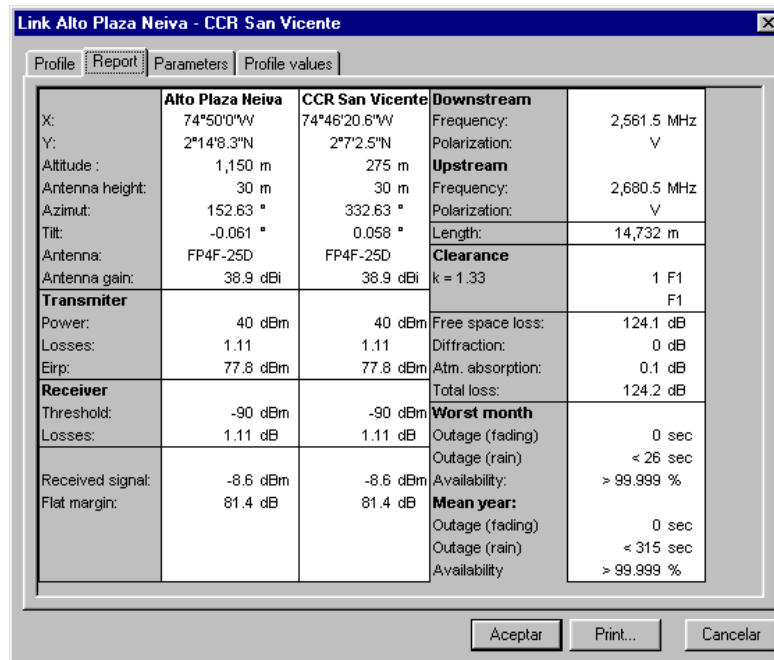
Link Alto Plaza Neiva - CCR San Vicente

Profile | Report | Parameters | Profile values

| | Alto Plaza Neiva | CCR San Vicente | Downstream | |
|---|---|---|---|---|
| X: | 74°50'0"W | 74°46'20.6"W | Frequency: | 2,561.5 MHz |
| Y: | 2°14'8.3"N | 2°7'2.5"N | Polarization: | V |
| Altitude : | 1,150 m | 275 m | Upstream | |
| Antenna height: | 30 m | 30 m | Frequency: | 2,680.5 MHz |
| Azimut: | 152.63 ° | 332.63 ° | Polarization: | V |
| Tilt: | -0.061 ° | 0.058 ° | Length: | 14,732 m |
| Antenna: | FP4F-25D | FP4F-25D | Clearance | |
| Antenna gain: | 38.9 dBi | 38.9 dBi | k = 1.33 | 1 F1 |
| Transmiter | | | | F1 |
| Power: | 40 dBm | 40 dBm | Free space loss: | 124.1 dB |
| Losses: | 1.11 | 1.11 | Diffraction: | 0 dB |
| Eirp: | 77.8 dBm | 77.8 dBm | Atm. absorption: | 0.1 dB |
| Receiver | | | Total loss: | 124.2 dB |
| Threshold: | -90 dBm | -90 dBm | Worst month | |
| Losses: | 1.11 dB | 1.11 dB | Outage (fading) | 0 sec |
| | | | Outage (rain) | < 26 sec |
| Received signal: | -8.6 dBm | -8.6 dBm | Availability: | > 99.999 % |
| Flat margin: | 81.4 dB | 81.4 dB | Mean year: | |
| | | | Outage (fading) | 0 sec |
| | | | Outage (rain) | < 315 sec |
| | | | Availability | > 99.999 % |

Aceptar | Print... | Cancelar